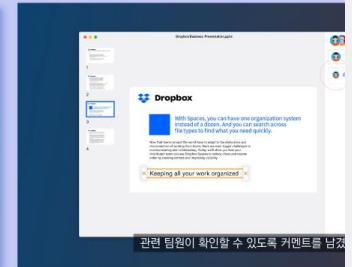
Dropbox Business Presentation.pptx

1

2

3

4

Dropbox

With Spaces, you can have one organization system instead of a dozen. And you can search across file types to find what you need quickly.

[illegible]

Keeping all your work organized

관련 팀원이 확인할 수 있도록 커멘트를 남겼